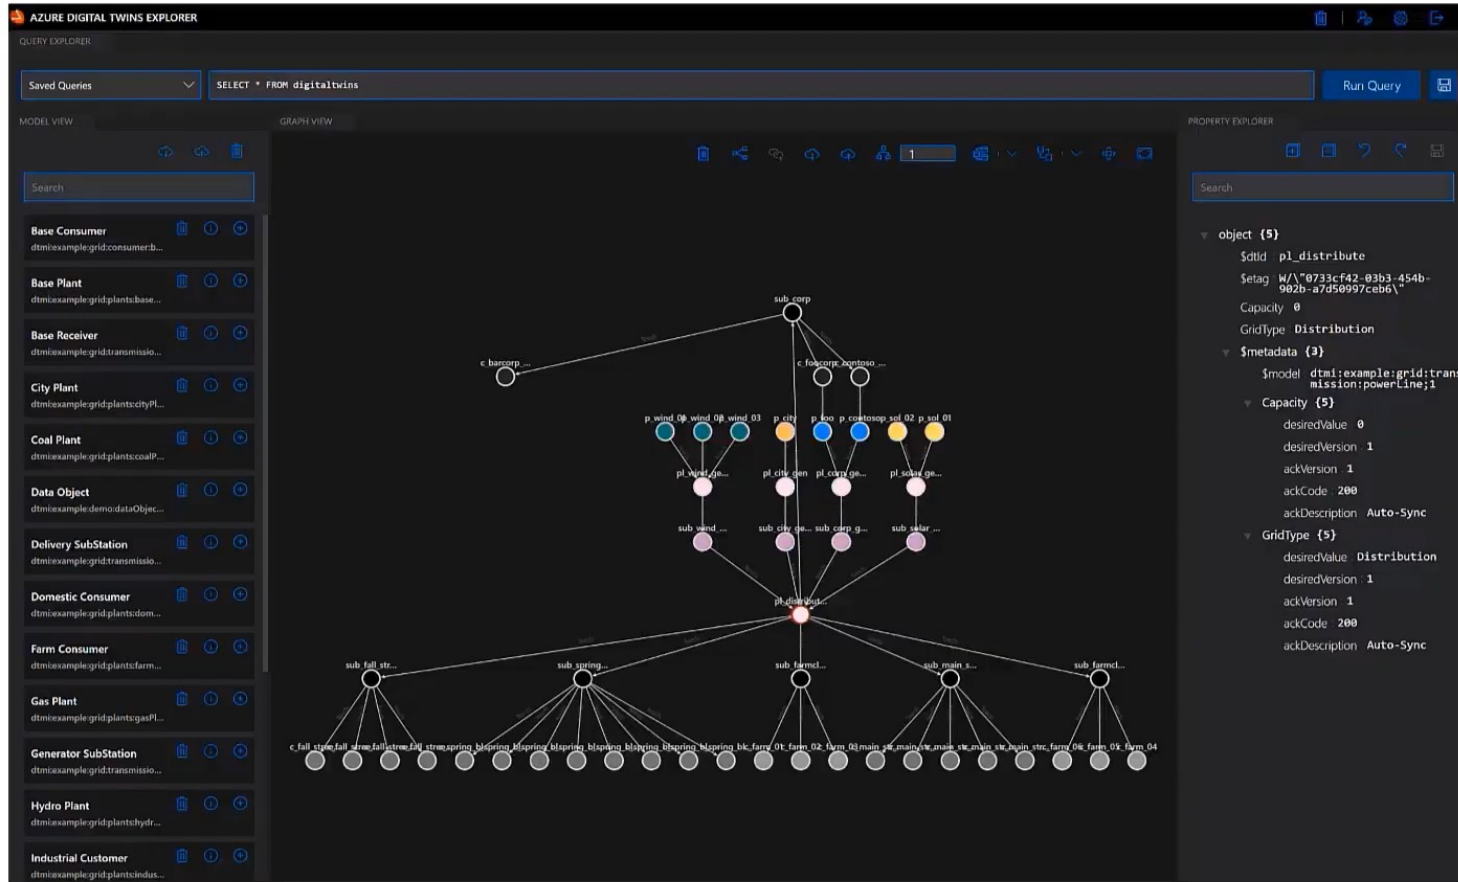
AZURE DIGITAL TWINS EXPLORER

QUERY EXPLORER

Saved Queries

SELECT * FROM digitaltwins

Run Query

MODEL VIEW

Search

Base Consumer
dtmi:example:grid:consumer:b...

Base Plant
dtmi:example:grid:plants:base...

Base Receiver
dtmi:example:grid:transmissio...

City Plant
dtmi:example:grid:plants:cityPl...

Coal Plant
dtmi:example:grid:plants:coalP...

Data Object
dtmi:example:demo:dataObjec...

Delivery SubStation
dtmi:example:grid:transmissio...

Domestic Consumer
dtmi:example:grid:plants:dom...

Farm Consumer
dtmi:example:grid:plants:farm...

Gas Plant
dtmi:example:grid:plants:gasPl...

Generator SubStation
dtmi:example:grid:transmissio...

Hydro Plant
dtmi:example:grid:plants:hydr...

Industrial Customer
dtmi:example:grid:plants:indus...

GRAPH VIEW

1

sub_corp

c_barcorp_...

c_foocorp c_contoso_...

p_wind_01 p_wind_02 p_wind_03 p_city p_foo p_contosop sol_02 p_sol_01

pl_wind_ge... pl_city_gen pl_corp_ge... pl_solar_ge...

sub_wind_... sub_city_ge... sub_corp_g... sub_solar_...

pl_distribut...

sub_fall_str... sub_spring... sub_farmcl... sub_main_s... sub_farmcl...

c_fall_stre fall_stre fall_stre fall_stre spring_bl spring_bl spring_bl spring_bl spring_bl spring_bl spring_blc farm_01 farm_02 farm_03 main_str main_str main_str main_str main_strc farm_04 farm_05 farm_04

PROPERTY EXPLORER

Search

object {5}
$dtId pl_distribute
$etag W/\"0733cf42-03b3-454b-902b-a7d50997ceb6\"
Capacity 0
GridType Distribution
$metadata {3}
$model dtmi:example:grid:transmission:powerLine;1
Capacity {5}
desiredValue 0
desiredVersion 1
ackVersion 1
ackCode 200
ackDescription Auto-Sync
GridType {5}
desiredValue Distribution
desiredVersion 1
ackVersion 1
ackCode 200
ackDescription Auto-Sync